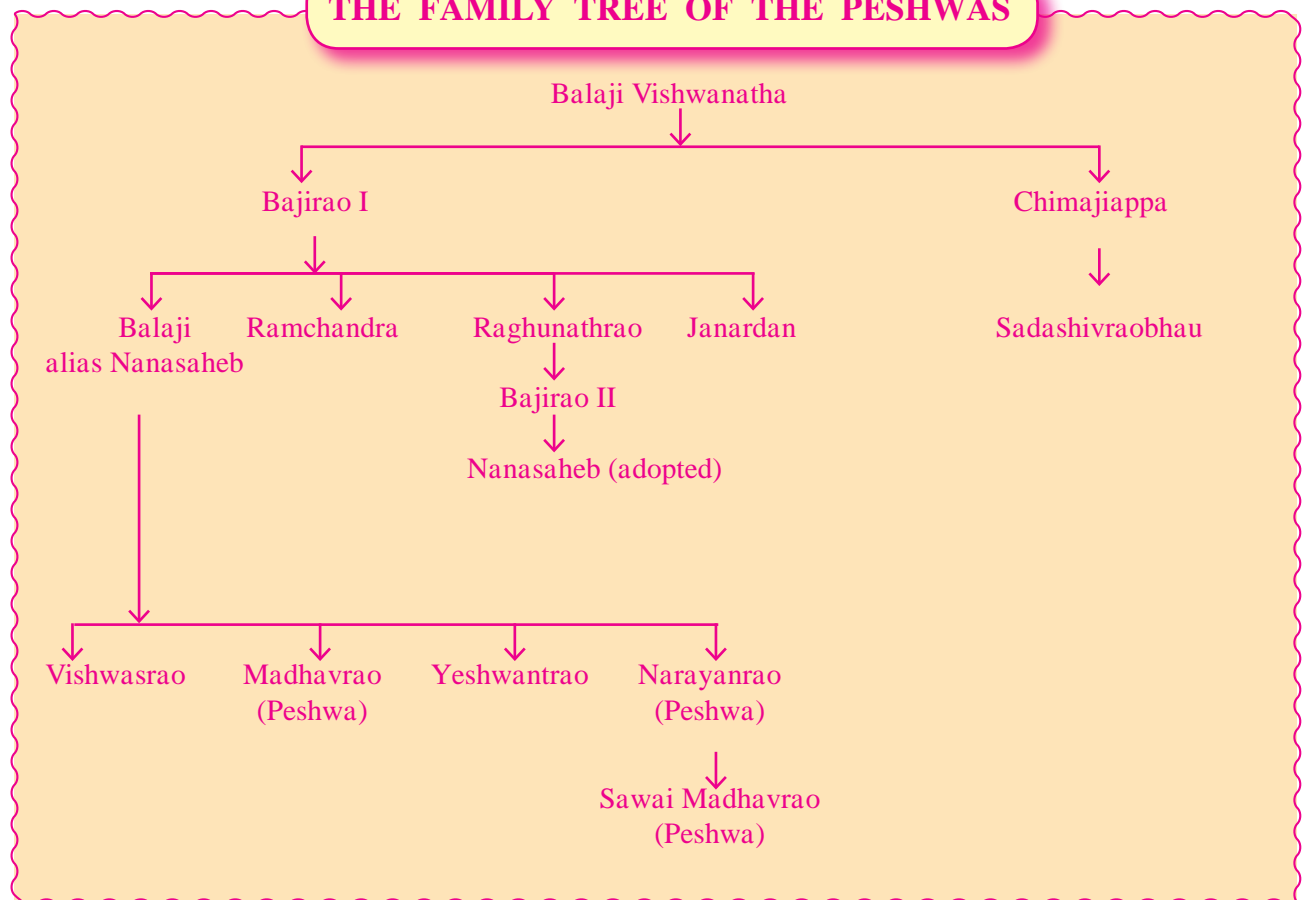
THE FAMILY TREE OF THE PESHWAS

Balaji Vishwanatha

Bajirao I

Chimajiappa

Balaji alias Nanasaheb

Ramchandra

Raghunathrao

Janardan

Sadashivraobhau

Bajirao II

Nanasaheb (adopted)

Vishwasrao

Madhavrao (Peshwa)

Yeshwantrao

Narayanrao (Peshwa)

Sawai Madhavrao (Peshwa)